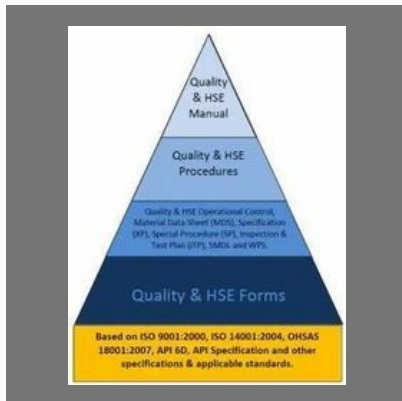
Quality & HSE Manual

Quality & HSE Procedures

Quality & HSE Operational Control, Material Data Sheet (MDS), Specification (XP), Special Procedure (SP), Inspection & Test Plan (ITP), SMDs and WPS.

Quality & HSE Forms

Based on ISO 9001:2000, ISO 14001:2004, OHSAS 18001:2007, API 6D, API Specification and other specifications & applicable standards.